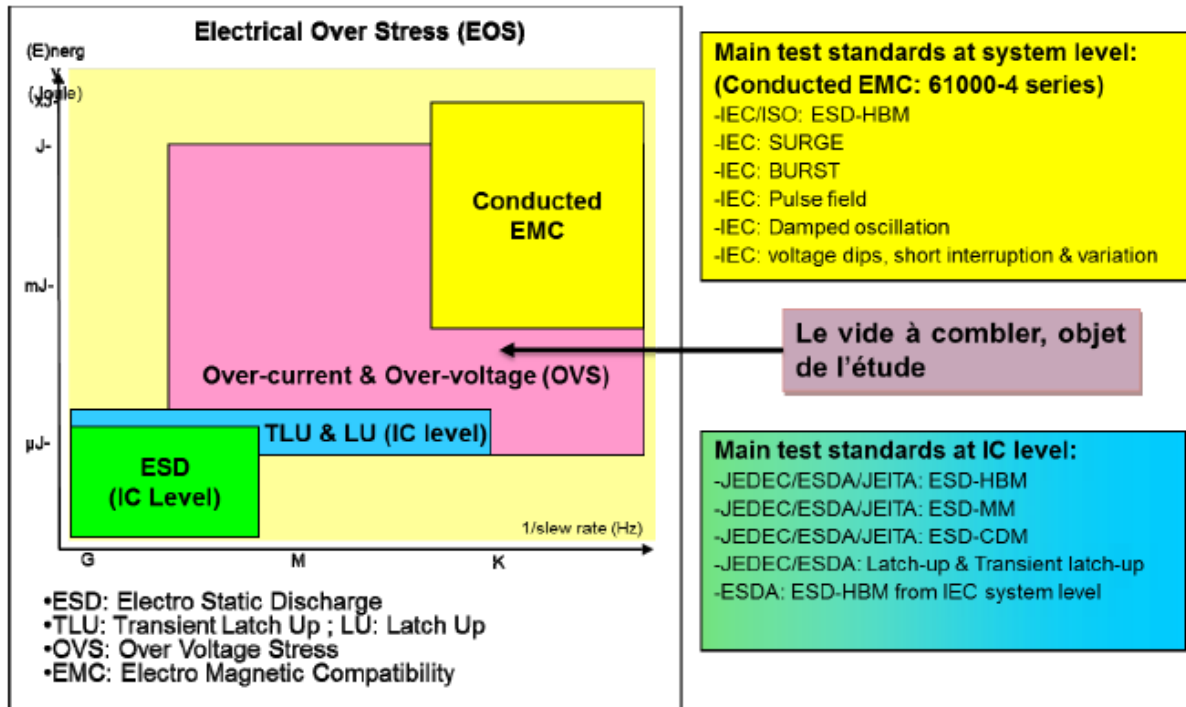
Electrical Over Stress (EOS)

(E)nergy
(Joule)
KJ-
J-
mJ-
µJ-

Conducted EMC

Over-current & Over-voltage (OVS)

TLU & LU (IC level)

ESD (IC Level)

1/slew rate (Hz)

G
M
K

•ESD: Electro Static Discharge
•TLU: Transient Latch Up ; LU: Latch Up
•OVS: Over Voltage Stress
•EMC: Electro Magnetic Compatibility

Main test standards at system level:
(Conducted EMC: 61000-4 series)
-IEC/ISO: ESD-HBM
-IEC: SURGE
-IEC: BURST
-IEC: Pulse field
-IEC: Damped oscillation
-IEC: voltage dips, short interruption & variation

Le vide à combler, objet de l'étude

Main test standards at IC level:
-JEDEC/ESDA/JEITA: ESD-HBM
-JEDEC/ESDA/JEITA: ESD-MM
-JEDEC/ESDA/JEITA: ESD-CDM
-JEDEC/ESDA: Latch-up & Transient latch-up
-ESDA: ESD-HBM from IEC system level